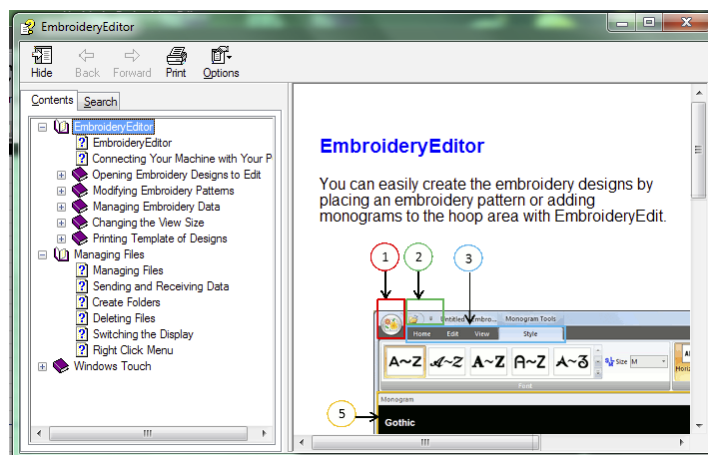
EmbroideryEditor

Hide
Back
Forward
Print
Options

Contents
Search

EmbroideryEditor
EmbroideryEditor
Connecting Your Machine with Your P
Opening Embroidery Designs to Edit
Modifying Embroidery Patterns
Managing Embroidery Data
Changing the View Size
Printing Template of Designs
Managing Files
Managing Files
Sending and Receiving Data
Create Folders
Deleting Files
Switching the Display
Right Click Menu
Windows Touch

EmbroideryEditor

You can easily create the embroidery designs by placing an embroidery pattern or adding monograms to the hoop area with EmbroideryEdit.

1
2
3
Untitled - Embro...
Monogram Tools
Home
Edit
View
Style
A~Z
A~Z
A~Z
A~Z
A~Z
Size
M
Font
Monogram
5
Gothic